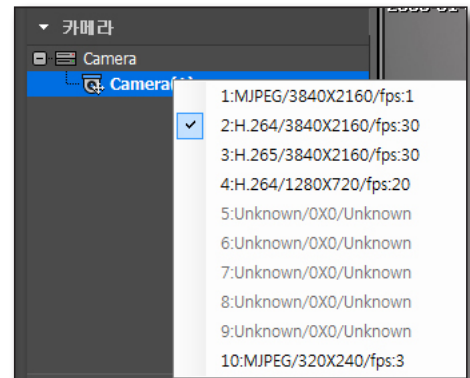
카메라
Camera
Camera([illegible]
1:MJPEG/3840X2160/fps:1
2:H.264/3840X2160/fps:30
3:H.265/3840X2160/fps:30
4:H.264/1280X720/fps:20
5:Unknown/0X0/Unknown
6:Unknown/0X0/Unknown
7:Unknown/0X0/Unknown
8:Unknown/0X0/Unknown
9:Unknown/0X0/Unknown
10:MJPEG/320X240/fps:3